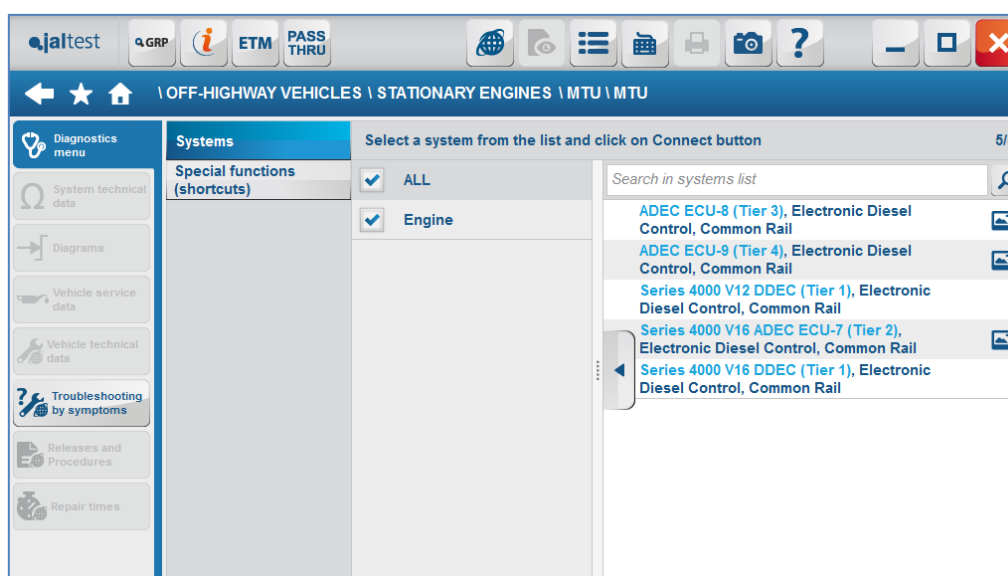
jaltest GRP ETM PASS THRU

\ OFF-HIGHWAY VEHICLES \ STATIONARY ENGINES \ MTU \ MTU

Diagnostics menu

System technical data

Diagrams

Vehicle service data

Vehicle technical data

Troubleshooting by symptoms

Releases and Procedures

Repair times

Systems

Special functions (shortcuts)

Select a system from the list and click on Connect button

5/

ALL

Engine

Search in systems list

ADEC ECU-8 (Tier 3), Electronic Diesel Control, Common Rail

ADEC ECU-9 (Tier 4), Electronic Diesel Control, Common Rail

Series 4000 V12 DDEC (Tier 1), Electronic Diesel Control, Common Rail

Series 4000 V16 ADEC ECU-7 (Tier 2), Electronic Diesel Control, Common Rail

Series 4000 V16 DDEC (Tier 1), Electronic Diesel Control, Common Rail